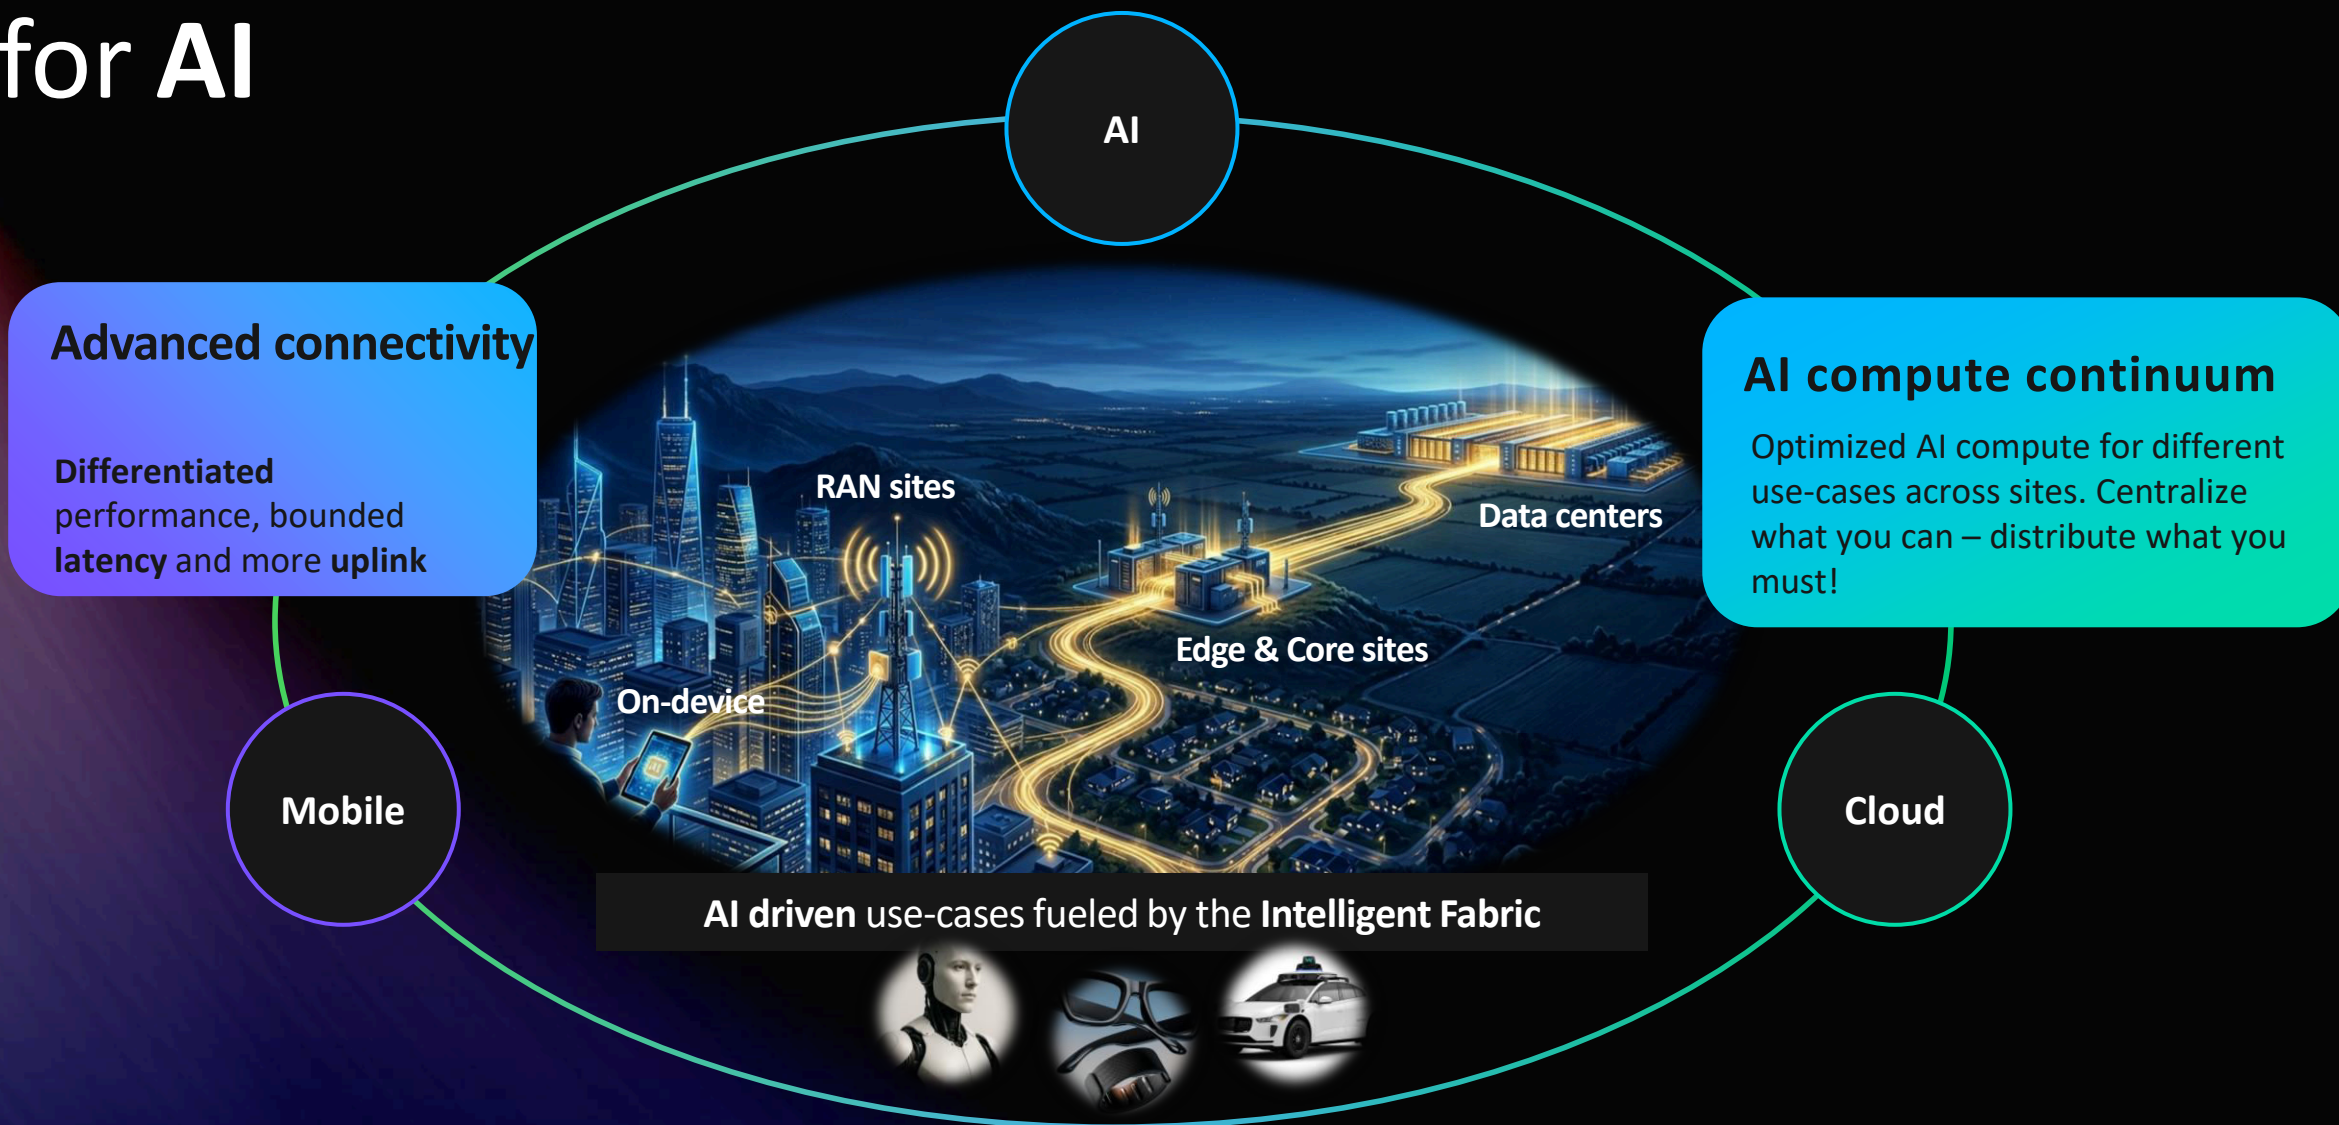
for AI

AI

Advanced connectivity

Differentiated performance, bounded latency and more uplink

AI compute continuum

Optimized AI compute for different use-cases across sites. Centralize what you can – distribute what you must!

RAN sites

Data centers

Edge & Core sites

On-device

Mobile

Cloud

AI driven use-cases fueled by the Intelligent Fabric